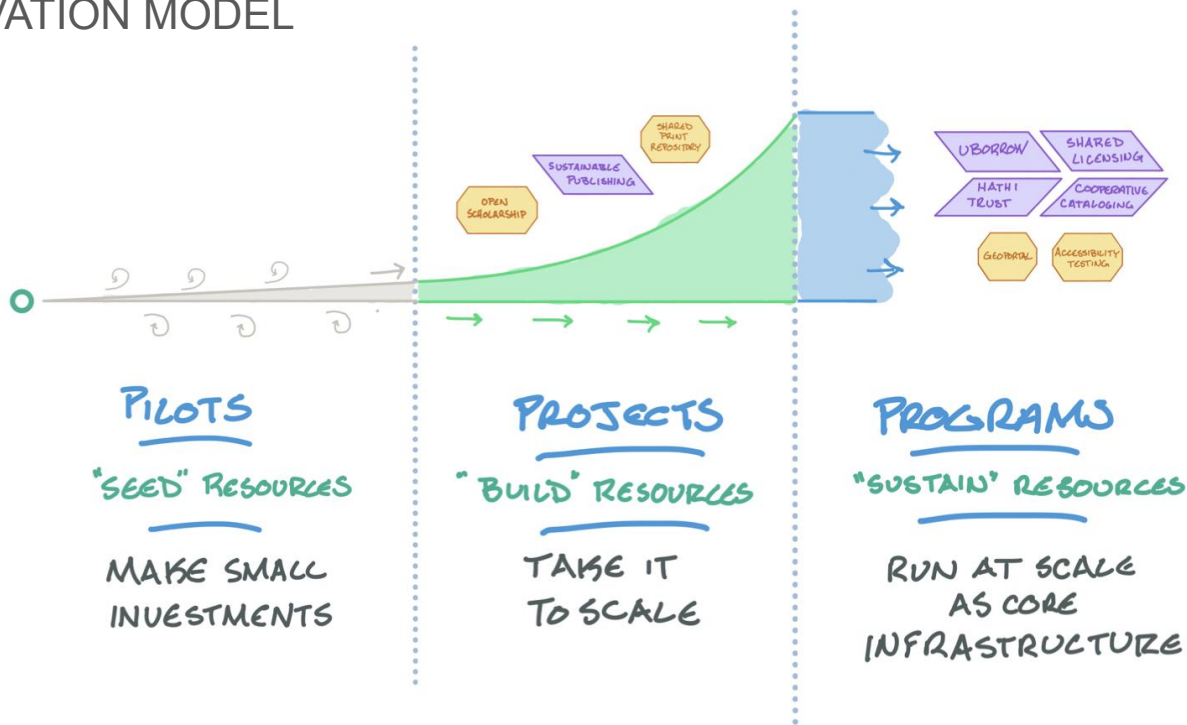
VATION MODEL

OPEN SCHOLARSHIP

SUSTAINABLE PUBLISHING

SHARED PRINT REPOSITORY

UBORROW

SHARED LICENSING

HATHI TRUST

COOPERATIVE CATALOGING

GEOPORTAL

ACCESSIBILITY TESTING

PILOTS

"SEED" RESOURCES

MAKE SMALL INVESTMENTS

PROJECTS

"BUILD" RESOURCES

TAKE IT TO SCALE

PROGRAMS

"SUSTAIN" RESOURCES

RUN AT SCALE AS CORE INFRASTRUCTURE